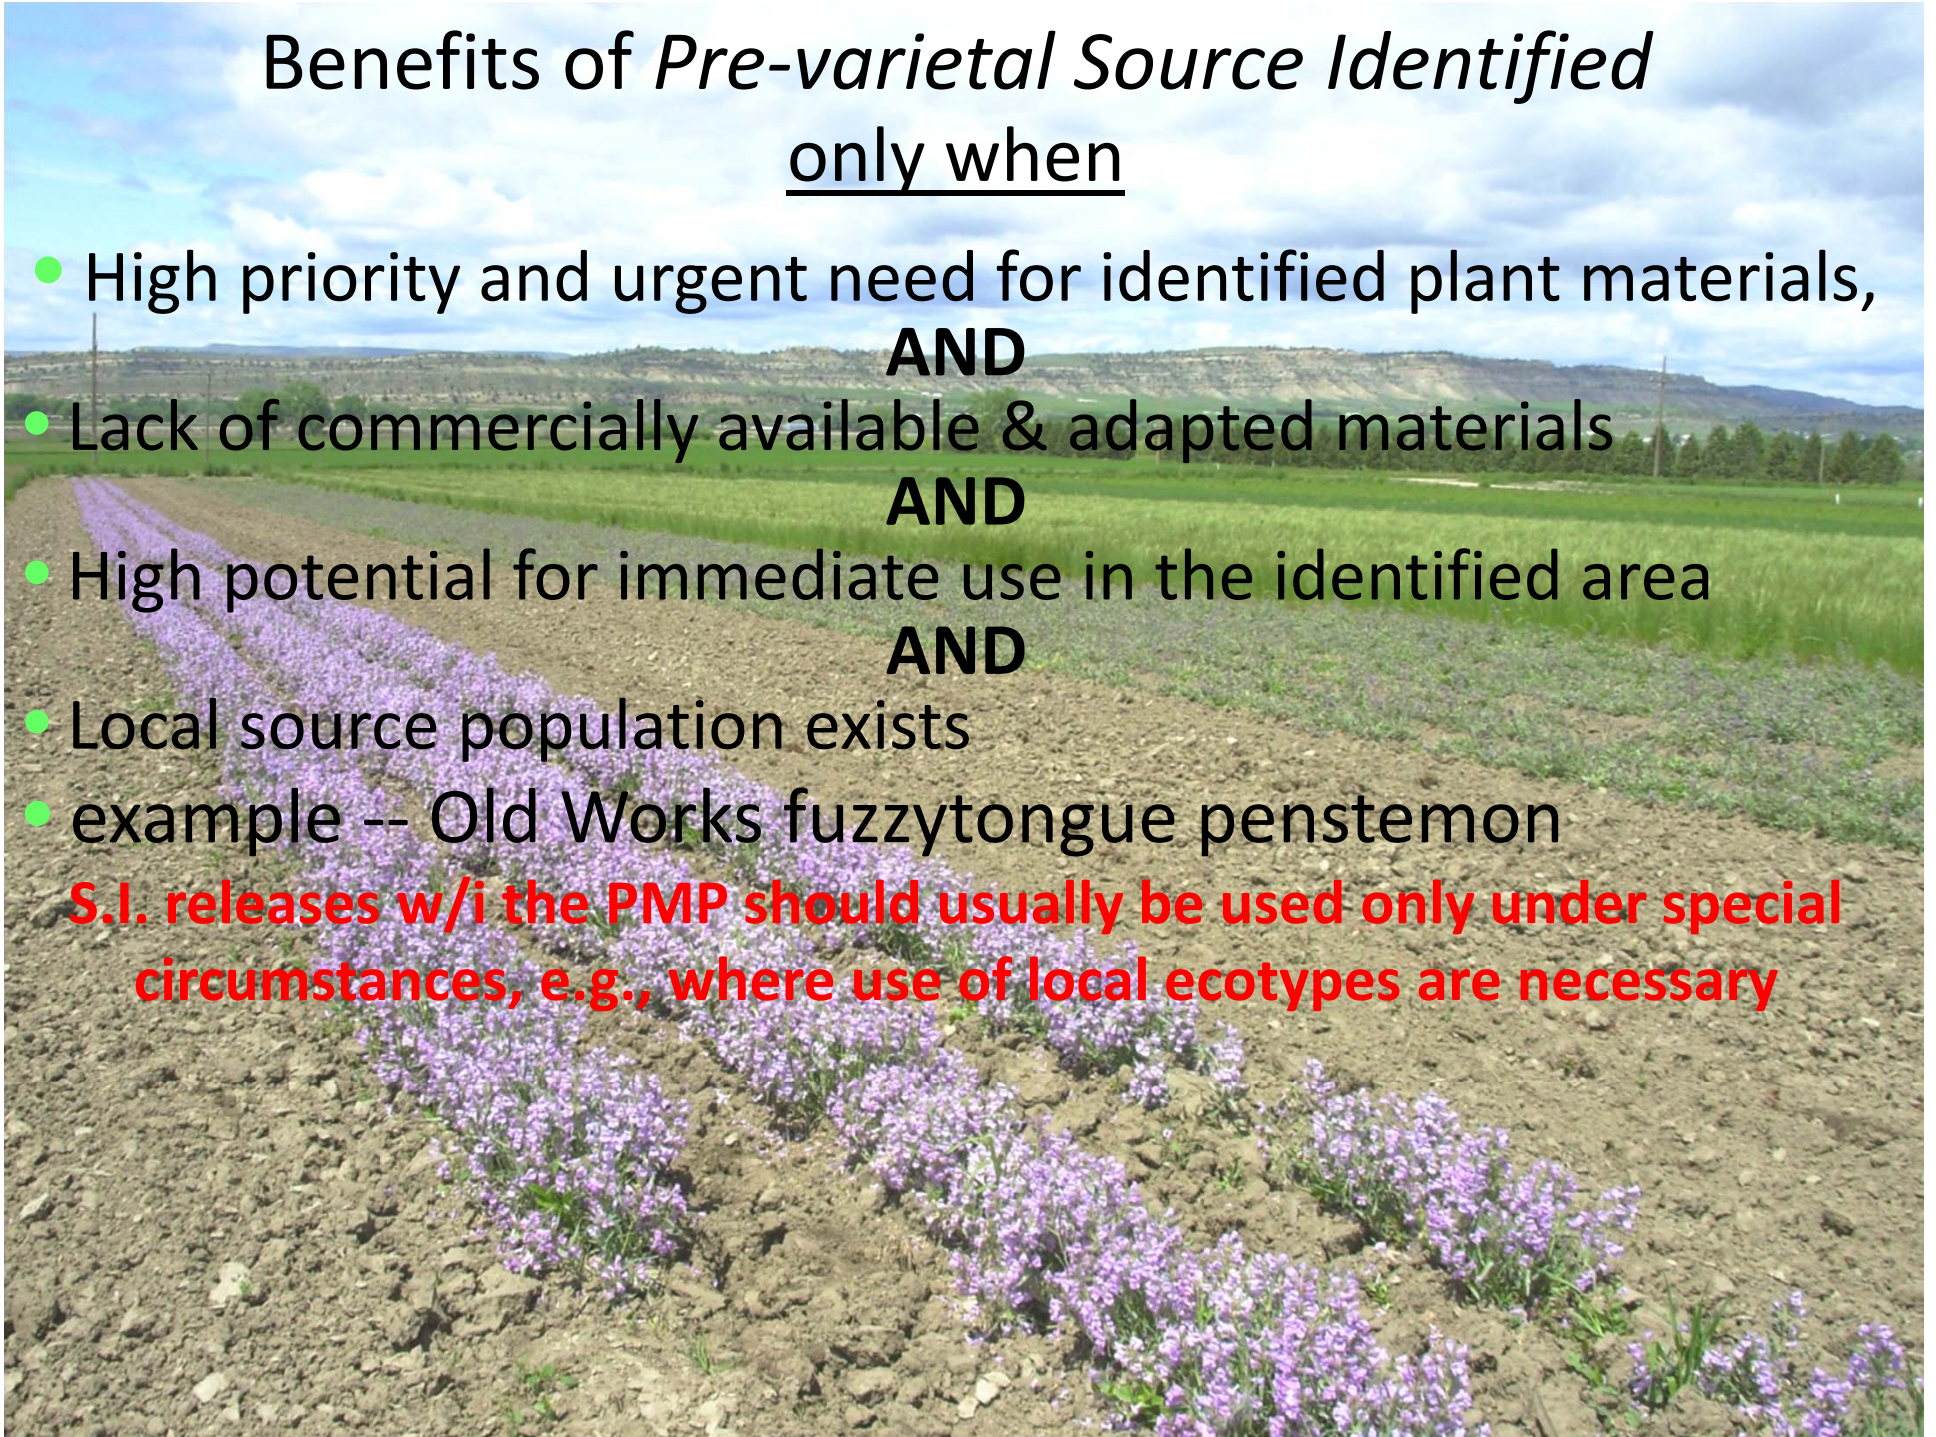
Benefits of Pre-varietal Source Identified
only when

• High priority and urgent need for identified plant materials,
AND
• Lack of commercially available & adapted materials
AND
• High potential for immediate use in the identified area
AND
• Local source population exists
• example -- Old Works fuzzytongue penstemon

S.I. releases w/i the PMP should usually be used only under special circumstances, e.g., where use of local ecotypes are necessary